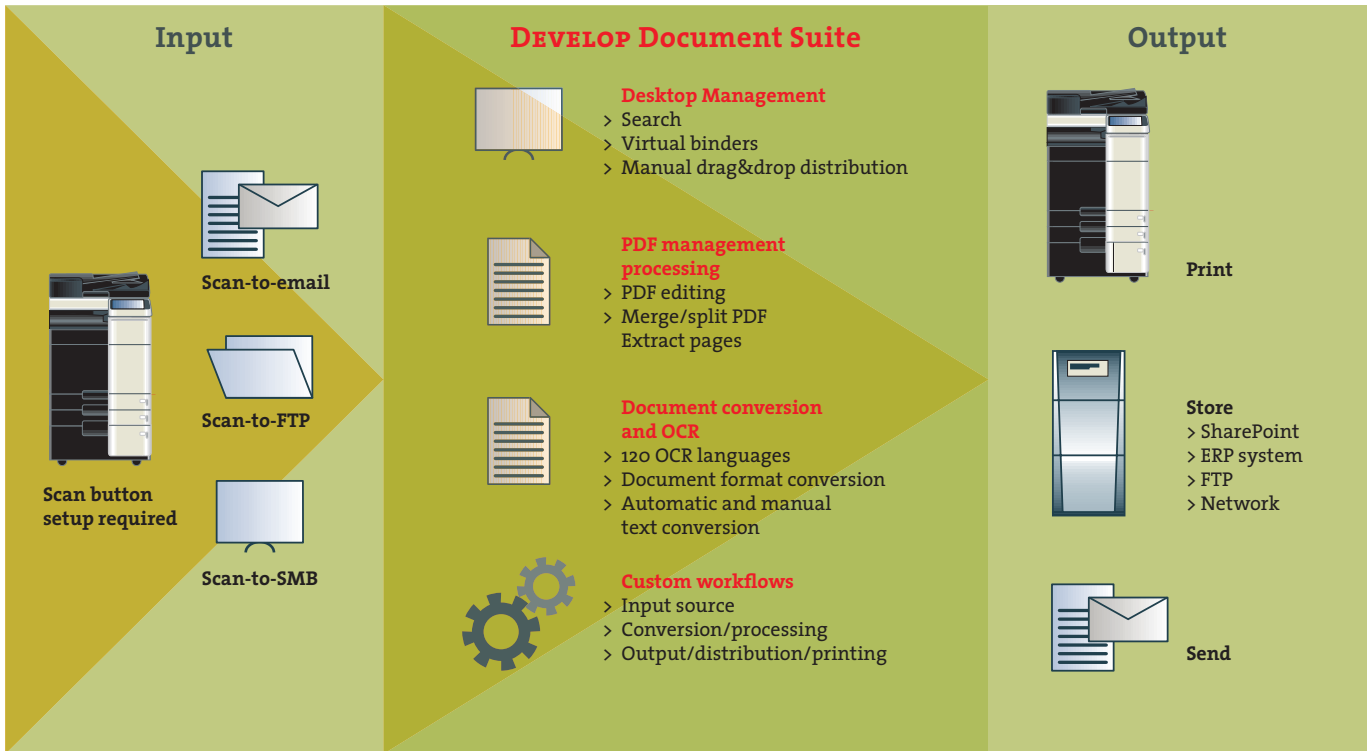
Input

Scan-to-email

Scan-to-FTP

Scan button setup required

Scan-to-SMB

Develop Document Suite

Desktop Management
> Search
> Virtual binders
> Manual drag&drop distribution

PDF management processing
> PDF editing
> Merge/split PDF
Extract pages

Document conversion and OCR
> 120 OCR languages
> Document format conversion
> Automatic and manual text conversion

Custom workflows
> Input source
> Conversion/processing
> Output/distribution/printing

Output

Print

Store
> SharePoint
> ERP system
> FTP
> Network

Send